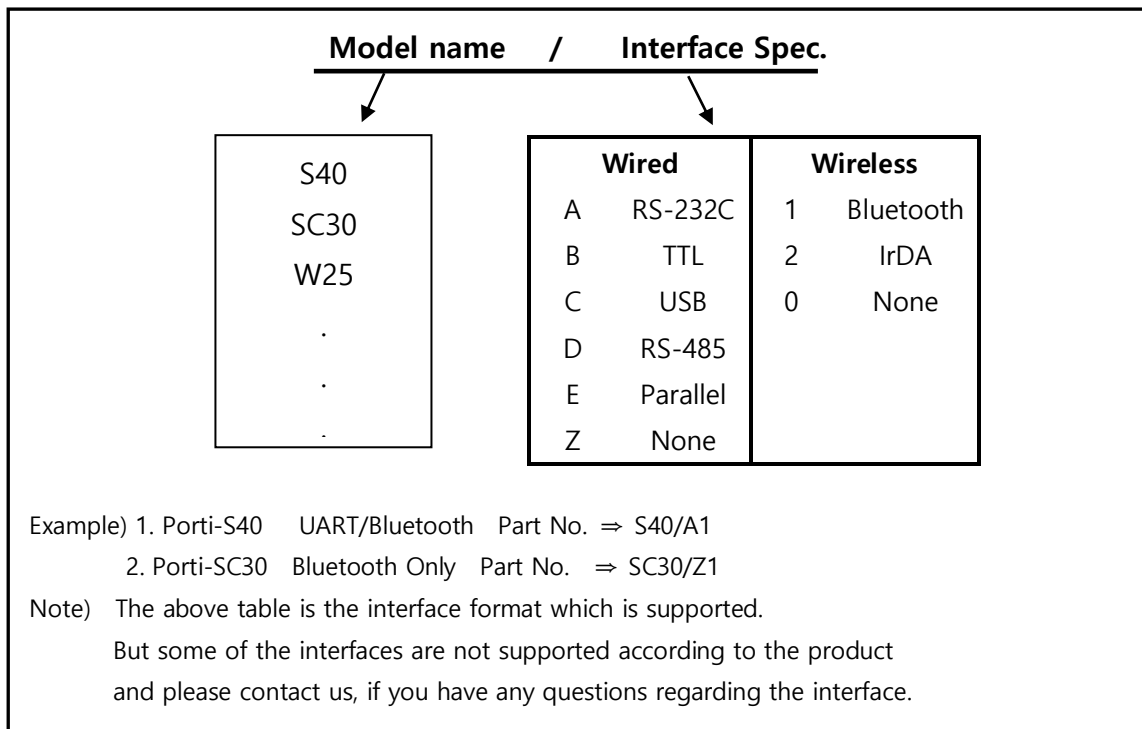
Model name / Interface Spec.

S40
SC30
W25
.
.
.

| Wired | | Wireless | |
|---|---|---|---|
| A | RS-232C | 1 | Bluetooth |
| B | TTL | 2 | IrDA |
| C | USB | 0 | None |
| D | RS-485 | | |
| E | Parallel | | |
| Z | None | | |

Example) 1. Porti-S40 UART/Bluetooth Part No. ⇒ S40/A1
2. Porti-SC30 Bluetooth Only Part No. ⇒ SC30/Z1

Note) The above table is the interface format which is supported. But some of the interfaces are not supported according to the product and please contact us, if you have any questions regarding the interface.